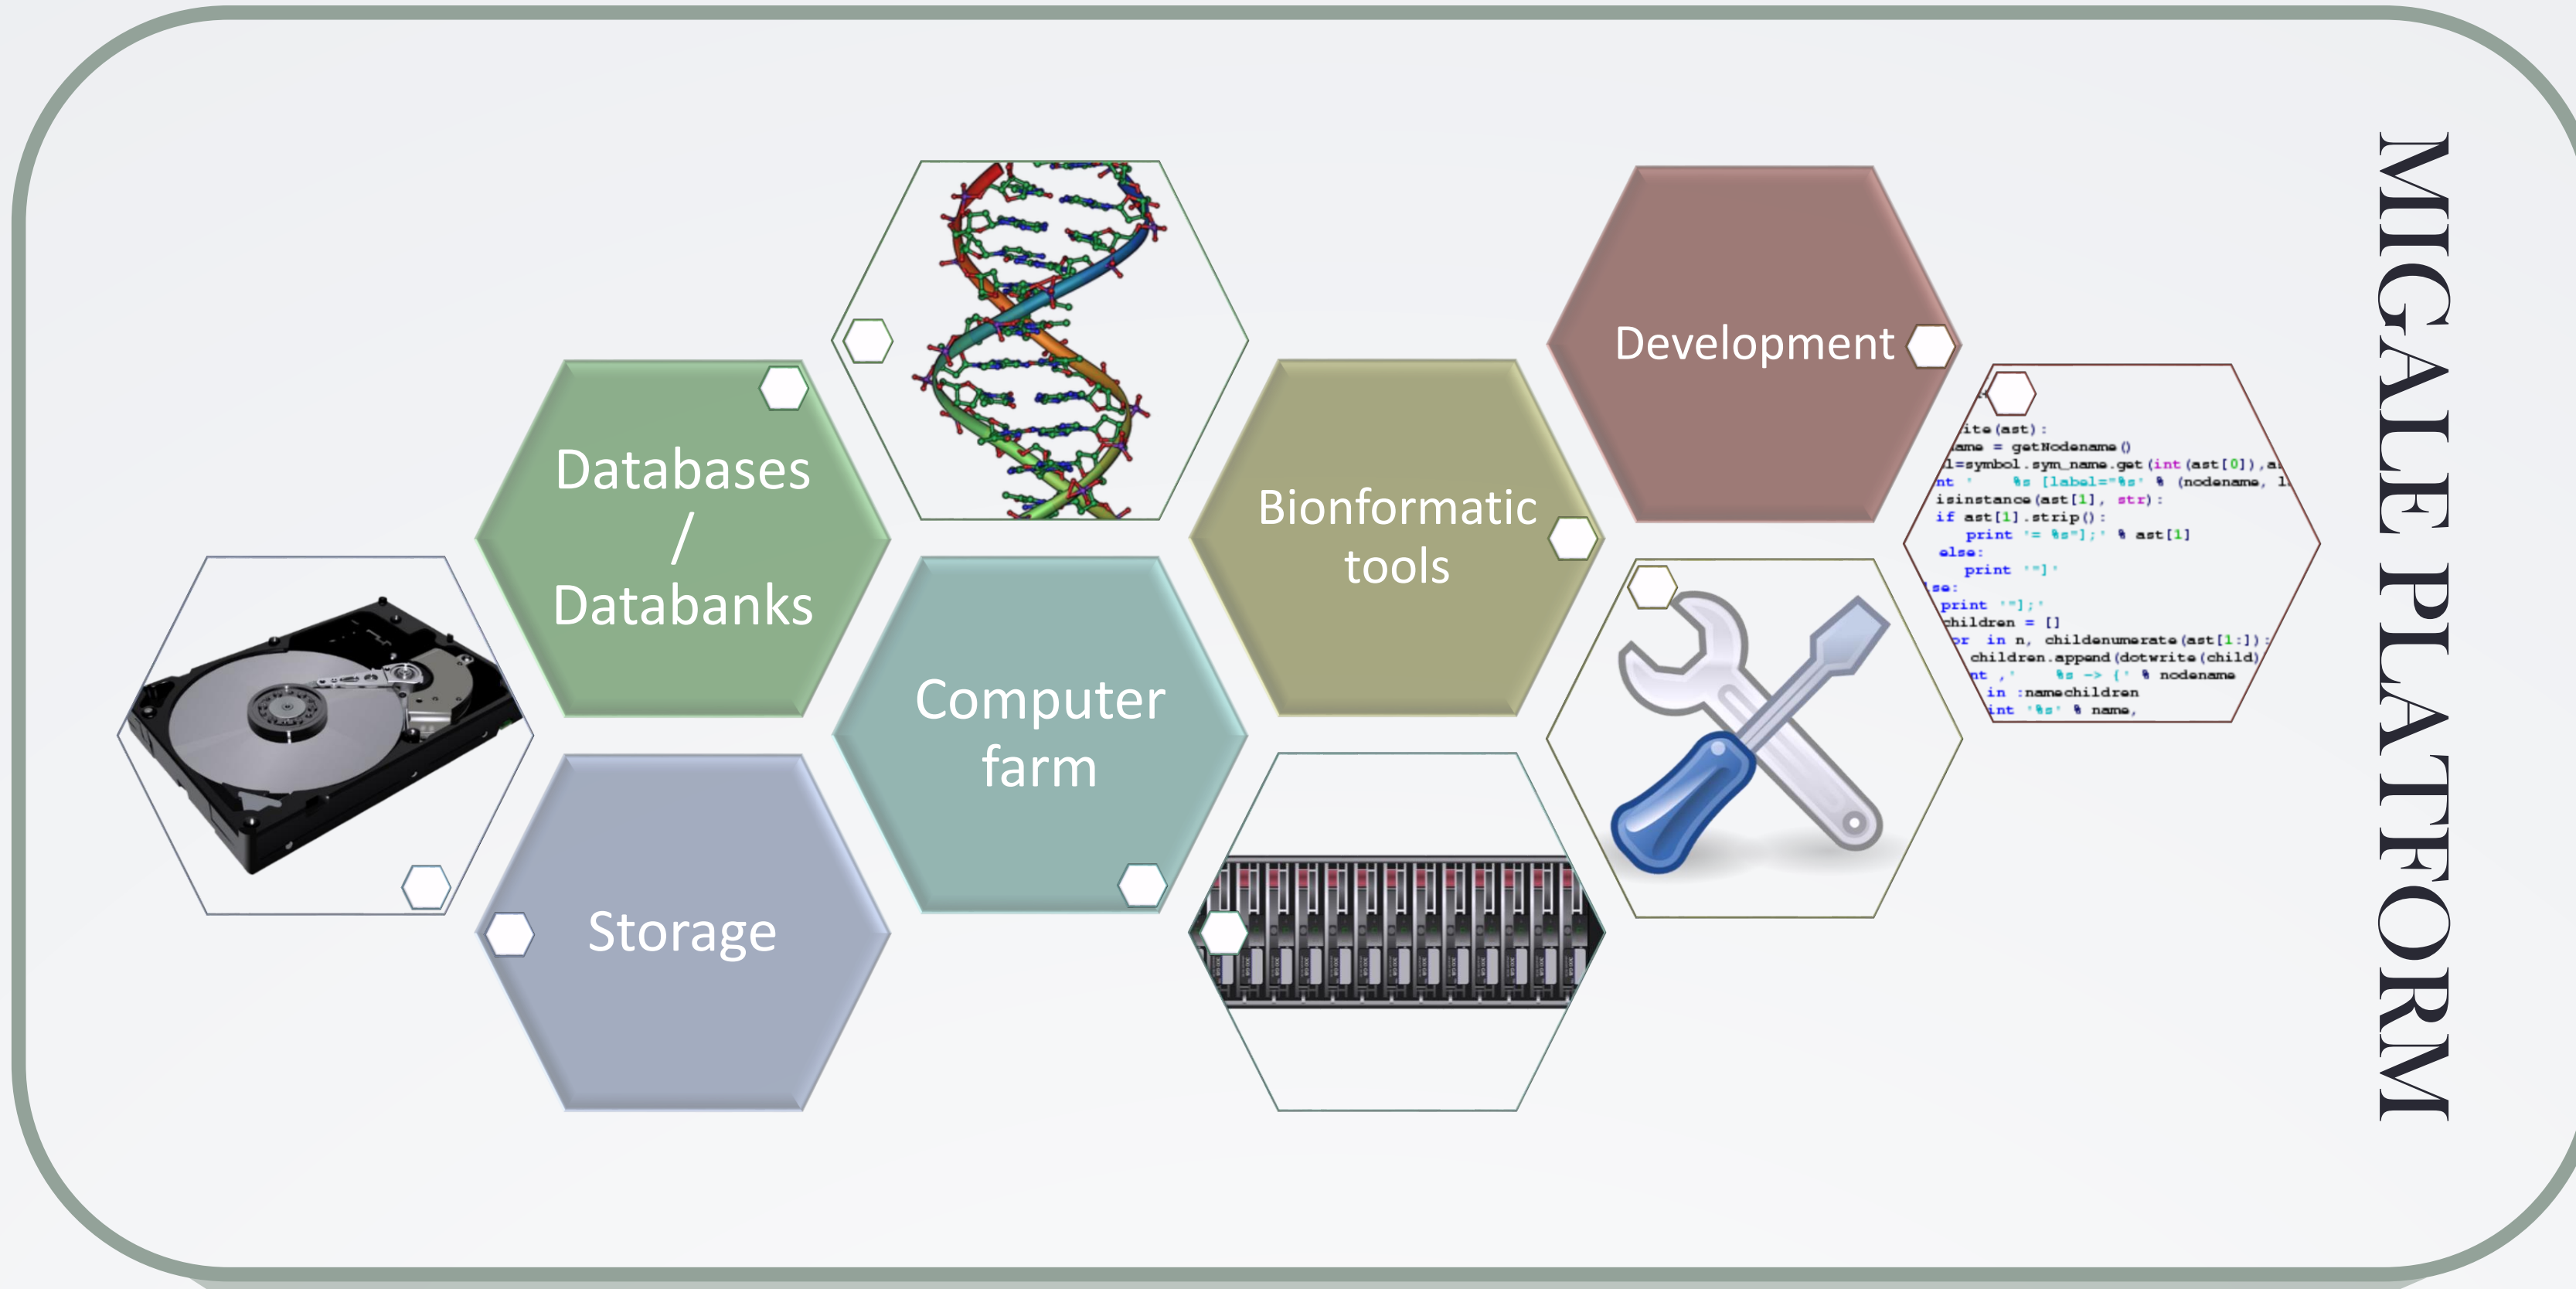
MIGALE PLATFORM

Databases / Databanks

Storage

Computer farm

Bionformatic tools

Development

ite(ast):
ame = getNodename()
l=symbol.sym_name.get(int(ast[0]),a
nt '    %s [label="%s' % (nodename, l
isinstance(ast[1], str):
if ast[1].strip():
   print '= %s"];' % ast[1]
else:
   print '"]'
se:
print '"];'
children = []
or in n, childenumerate(ast[1:]):
 children.append(dotwrite(child)
 nt ,'    %s -> {' % nodename
 in :namechildren
 int '%s' % name,